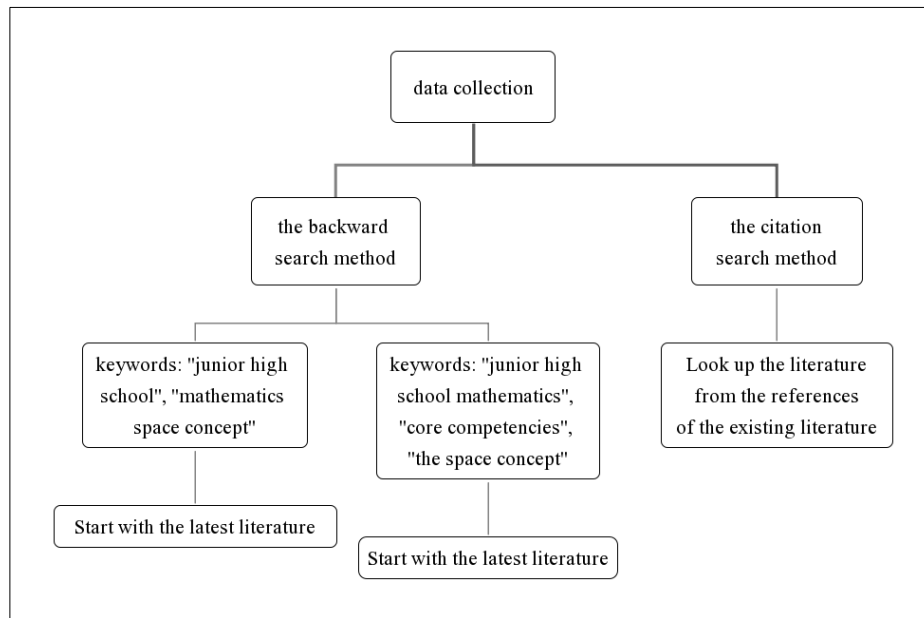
data collection

the backward search method

the citation search method

keywords: "junior high school", "mathematics space concept"

keywords: "junior high school mathematics", "core competencies", "the space concept"

Look up the literature from the references of the existing literature

Start with the latest literature

Start with the latest literature